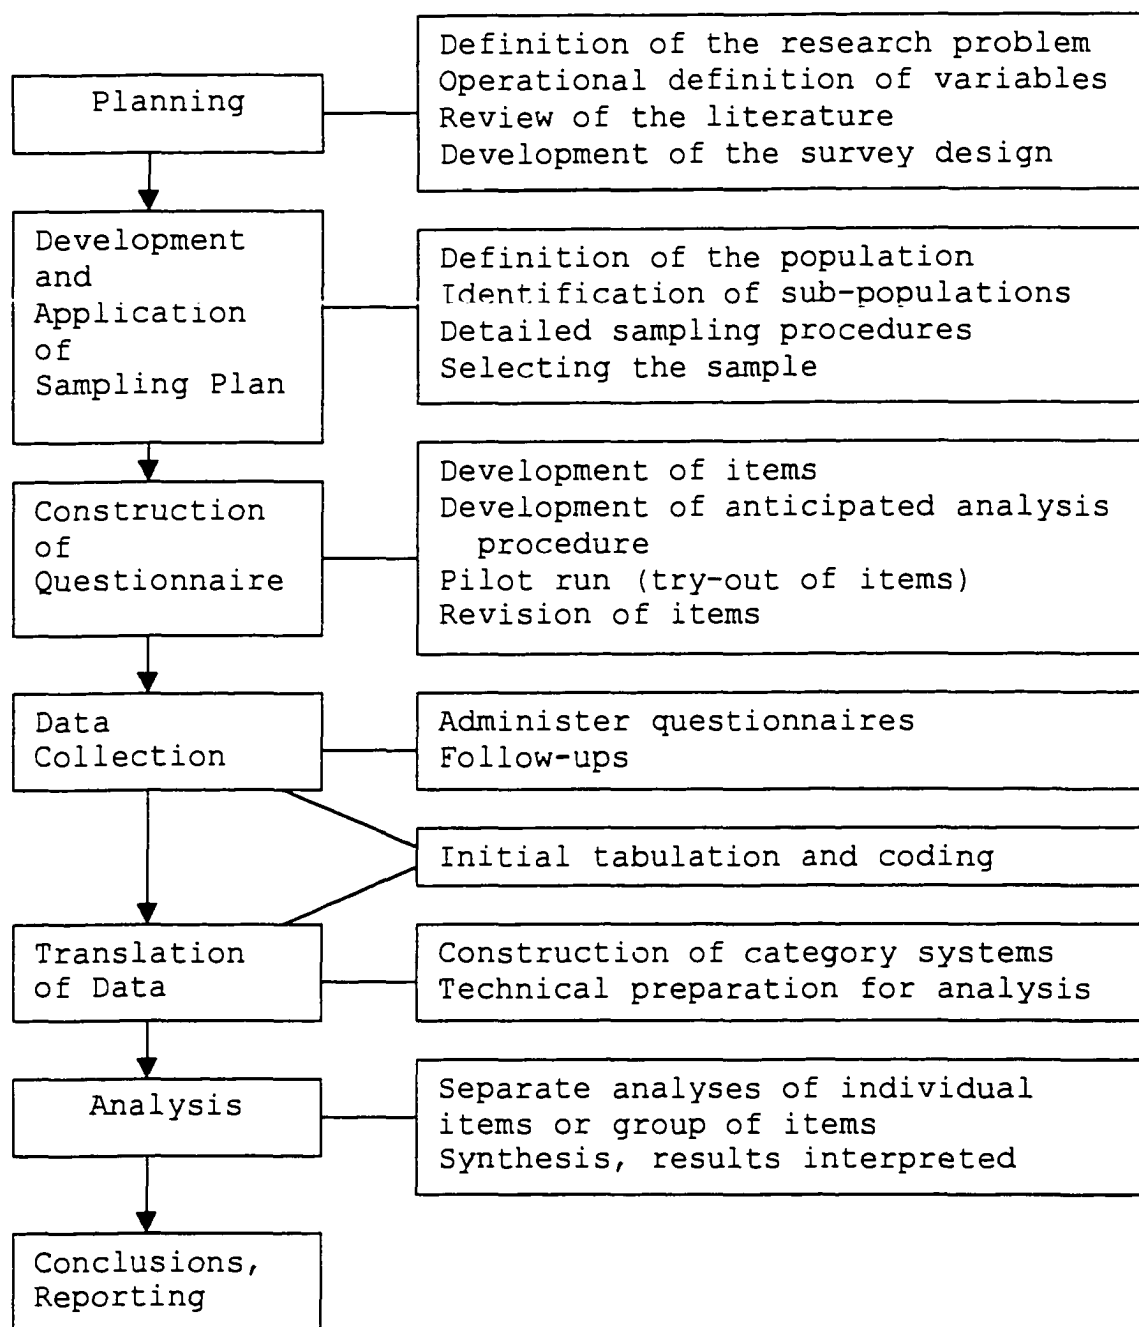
Planning

Definition of the research problem
Operational definition of variables
Review of the literature
Development of the survey design

Development and Application of Sampling Plan

Definition of the population
Identification of sub-populations
Detailed sampling procedures
Selecting the sample

Construction of Questionnaire

Development of items
Development of anticipated analysis procedure
Pilot run (try-out of items)
Revision of items

Data Collection

Administer questionnaires
Follow-ups

Initial tabulation and coding

Translation of Data

Construction of category systems
Technical preparation for analysis

Analysis

Separate analyses of individual items or group of items
Synthesis, results interpreted

Conclusions, Reporting